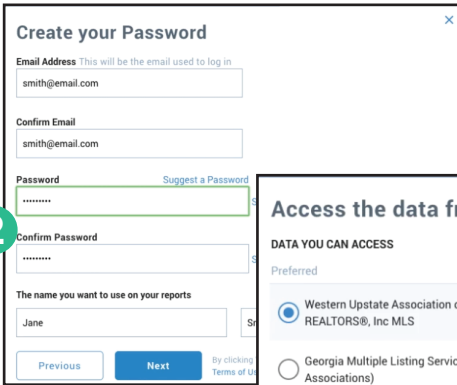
Create your Password

×

Email Address This will be the email used to log in

smith@email.com

Confirm Email

smith@email.com

Password

Suggest a Password

••••••••••

S

Confirm Password

••••••••••

S

The name you want to use on your reports

Jane

Sr

Previous

Next

By clicking

Terms of Us

Access the data fr

DATA YOU CAN ACCESS

Preferred

Western Upstate Association o REALTORS®, Inc MLS

Georgia Multiple Listing Servic Associations)